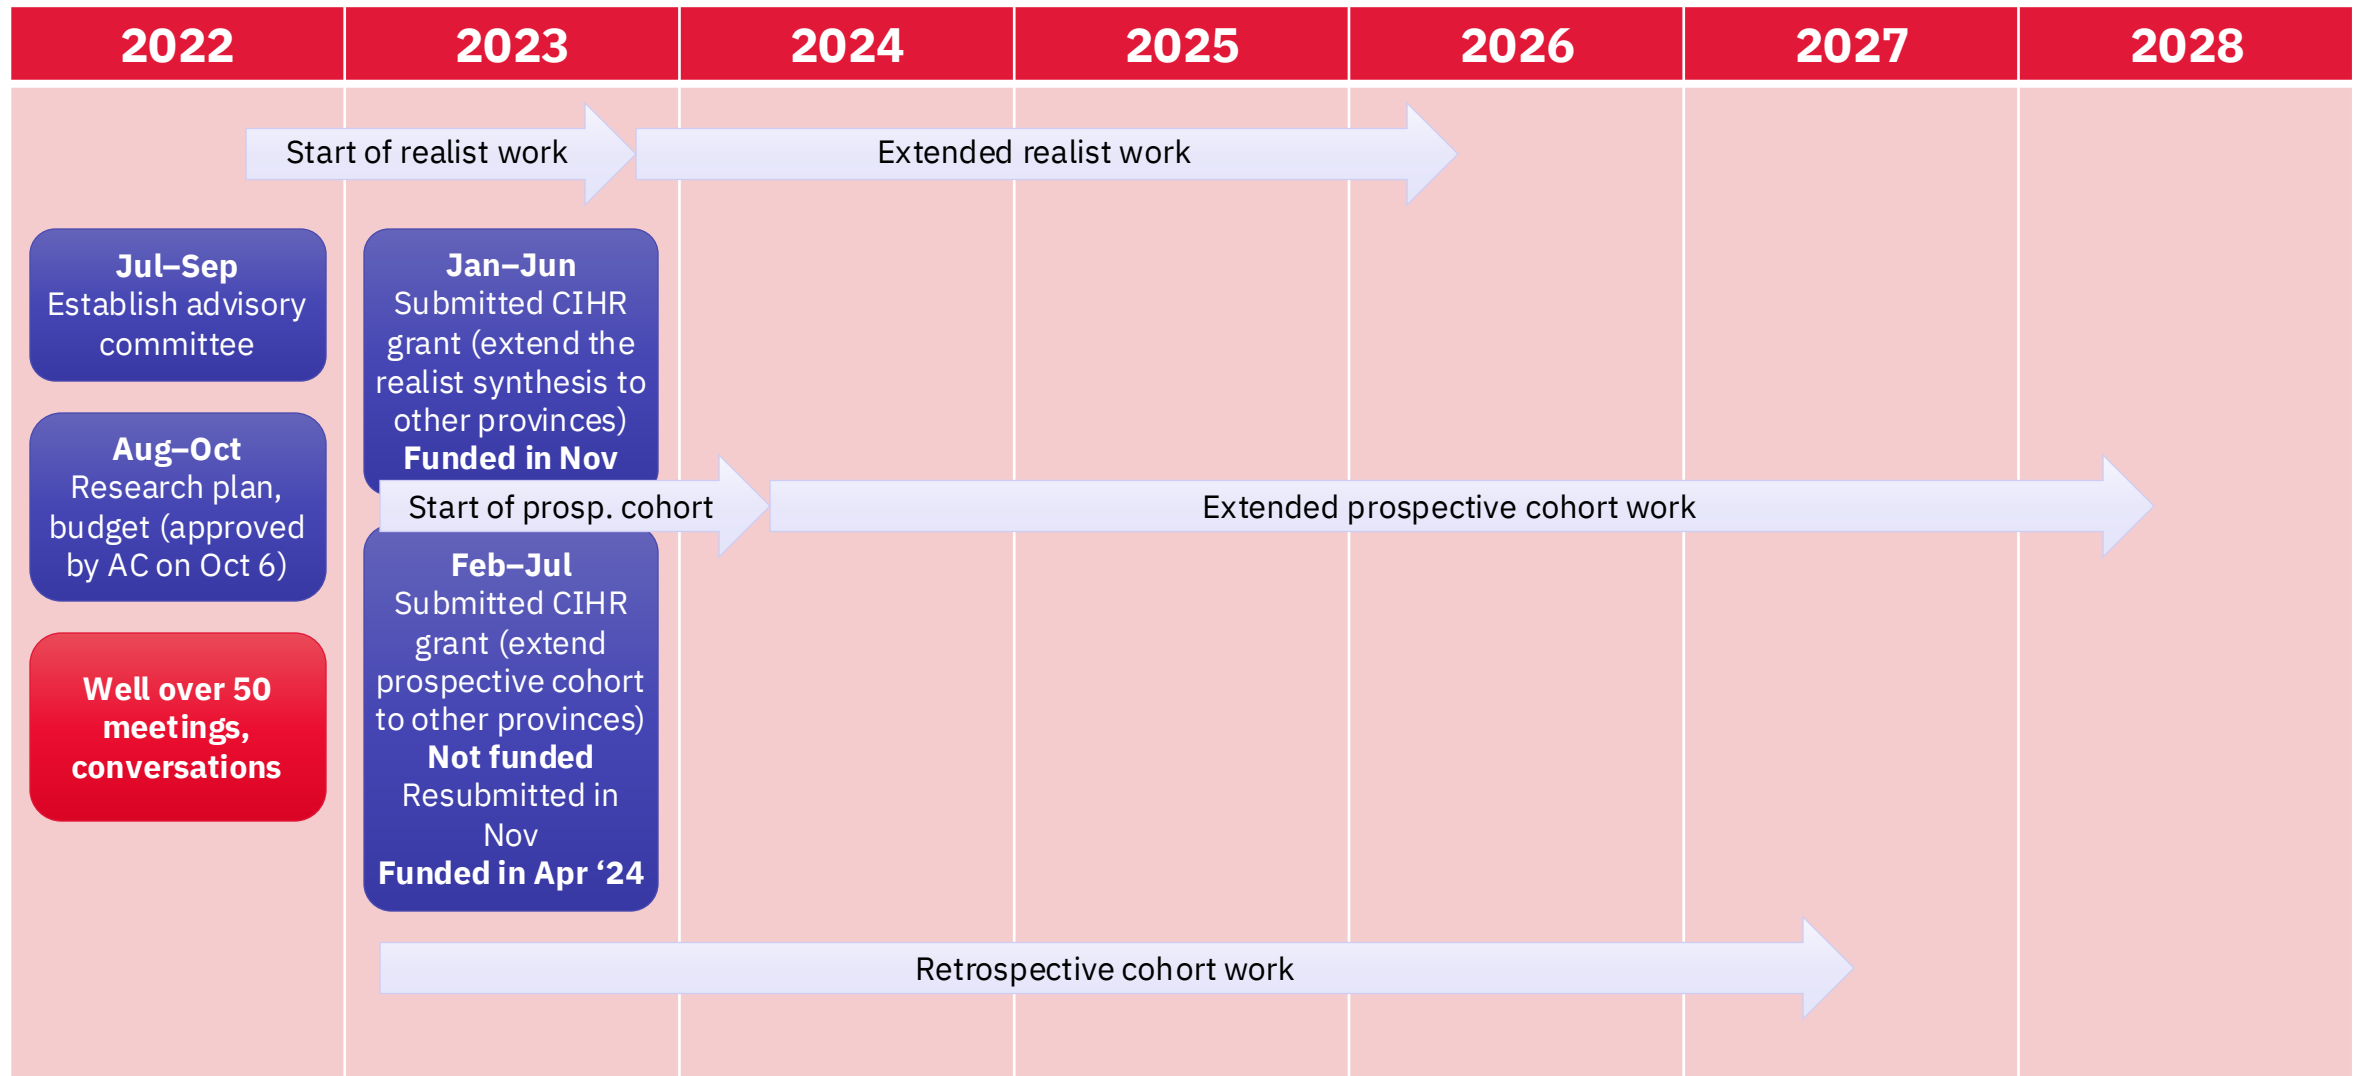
2022 2023 2024 2025 2026 2027 2028

Start of realist work

Extended realist work

Jul–Sep
Establish advisory committee

Jan–Jun
Submitted CIHR grant (extend the realist synthesis to other provinces)
Funded in Nov

Aug–Oct
Research plan, budget (approved by AC on Oct 6)

Start of prosp. cohort

Extended prospective cohort work

Feb–Jul
Submitted CIHR grant (extend prospective cohort to other provinces)
Not funded
Resubmitted in Nov
Funded in Apr '24

Well over 50 meetings, conversations

Retrospective cohort work